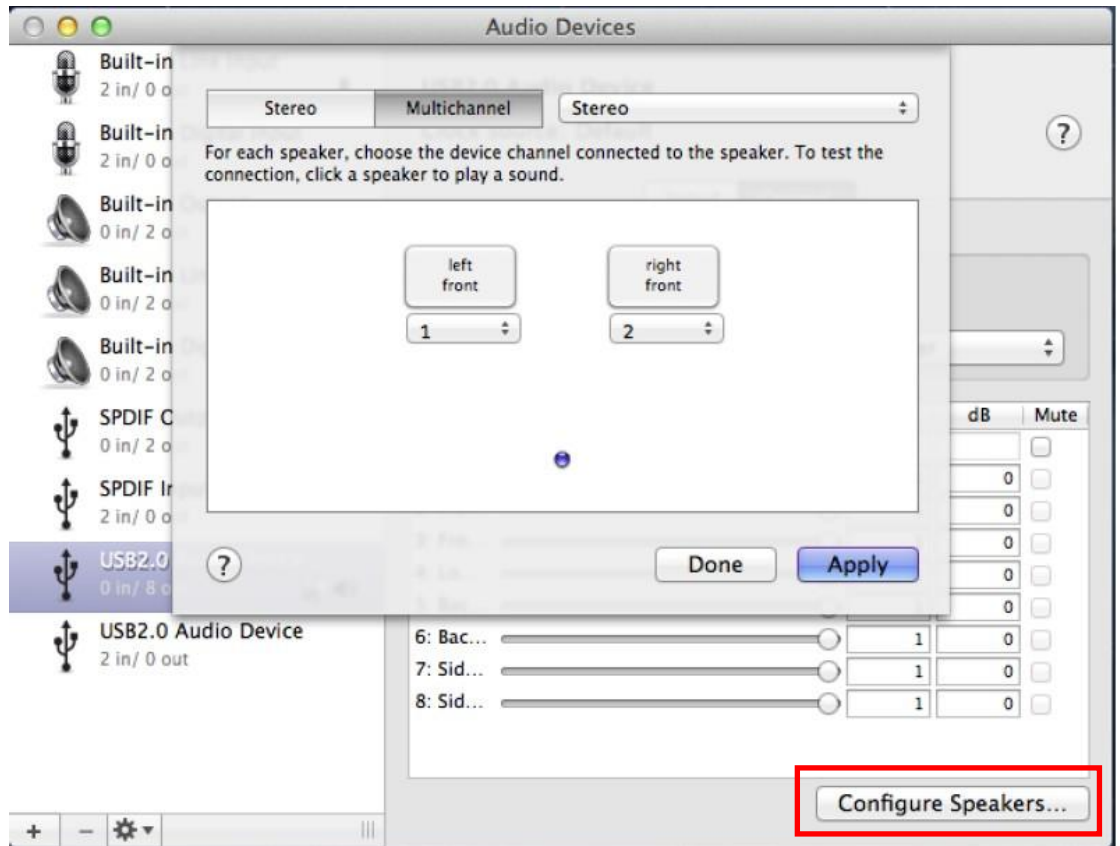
Audio Devices

Built-in
2 in/ 0 o

Built-in
2 in/ 0 o

Built-in
0 in/ 2 o

Built-in
0 in/ 2 o

Built-in
0 in/ 2 o

SPDIF C
0 in/ 2 o

SPDIF I
2 in/ 0 o

USB2.0
0 in/ 8 o

USB2.0 Audio Device
2 in/ 0 out

Stereo | Multichannel | Stereo

For each speaker, choose the device channel connected to the speaker. To test the connection, click a speaker to play a sound.

left front
1

right front
2

?

Done

Apply

?

| | | dB | Mute |
|---|---|---|---|
| | | 0 | |
| | | 0 | |
| | | 0 | |
| | | 0 | |
| | | 0 | |
| 6: Bac... | 1 | 0 | |
| 7: Sid... | 1 | 0 | |
| 8: Sid... | 1 | 0 | |

Configure Speakers...

+ −